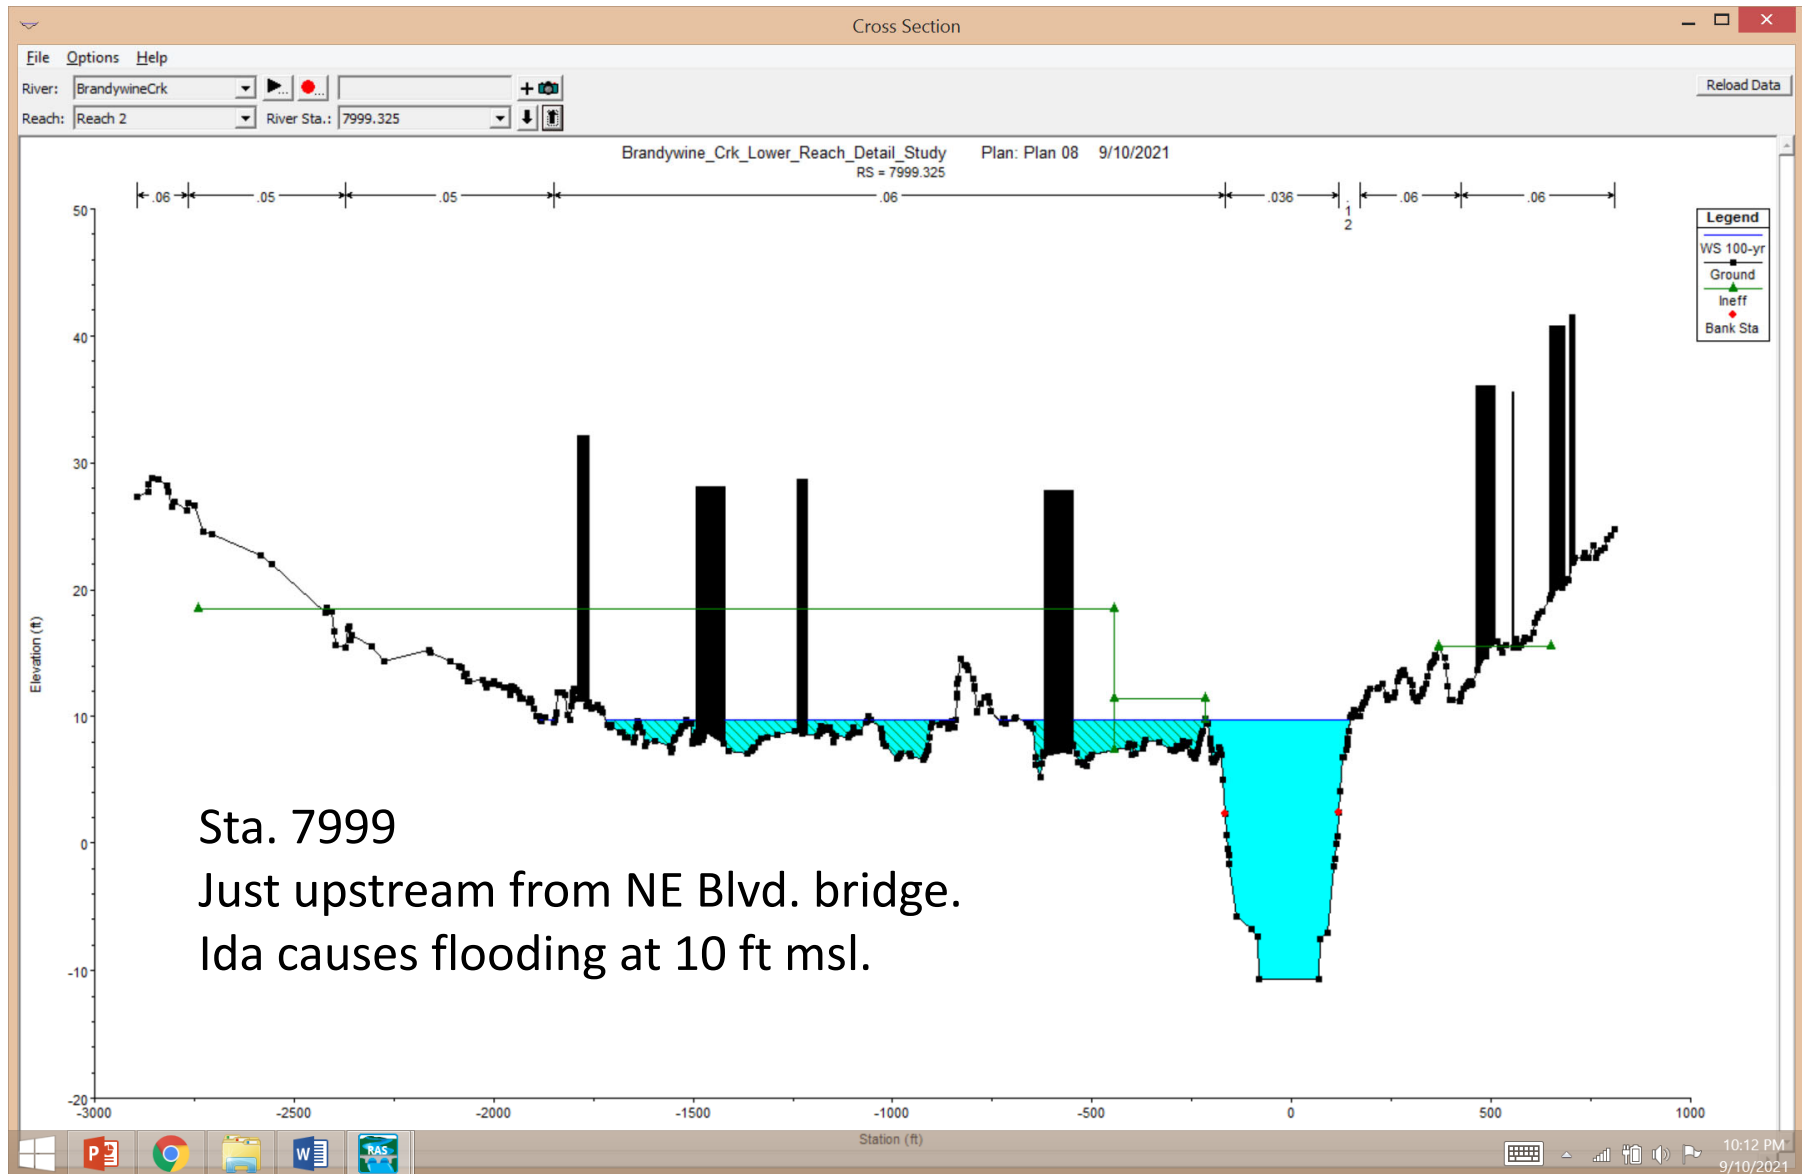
Cross Section

File Options Help

River: BrandywineCrk

Reach: Reach 2

River Sta.: 7999.325

Reload Data

Brandywine_Crk_Lower_Reach_Detail_Study Plan: Plan 08 9/10/2021
RS = 7999.325

.06 .05 .05 .06 .036 1 2 .06 .06

Legend
WS 100-yr
Ground
Ineff
Bank Sta

50
40
30
20
10
0
-10
-20

Elevation (ft)

-3000 -2500 -2000 -1500 -1000 -500 0 500 1000

Station (ft)

Sta. 7999
Just upstream from NE Blvd. bridge.
Ida causes flooding at 10 ft msl.

RAS

10:12 PM
9/10/2021